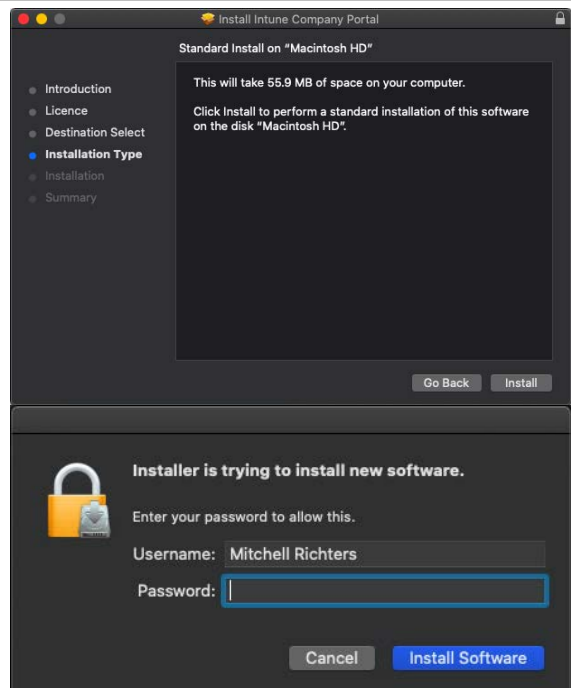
Install Intune Company Portal

Standard Install on "Macintosh HD"

Introduction
Licence
Destination Select
Installation Type
Installation
Summary

This will take 55.9 MB of space on your computer.

Click Install to perform a standard installation of this software on the disk "Macintosh HD".

Go Back
Install

Installer is trying to install new software.

Enter your password to allow this.

Username: Mitchell Richters
Password:

Cancel
Install Software